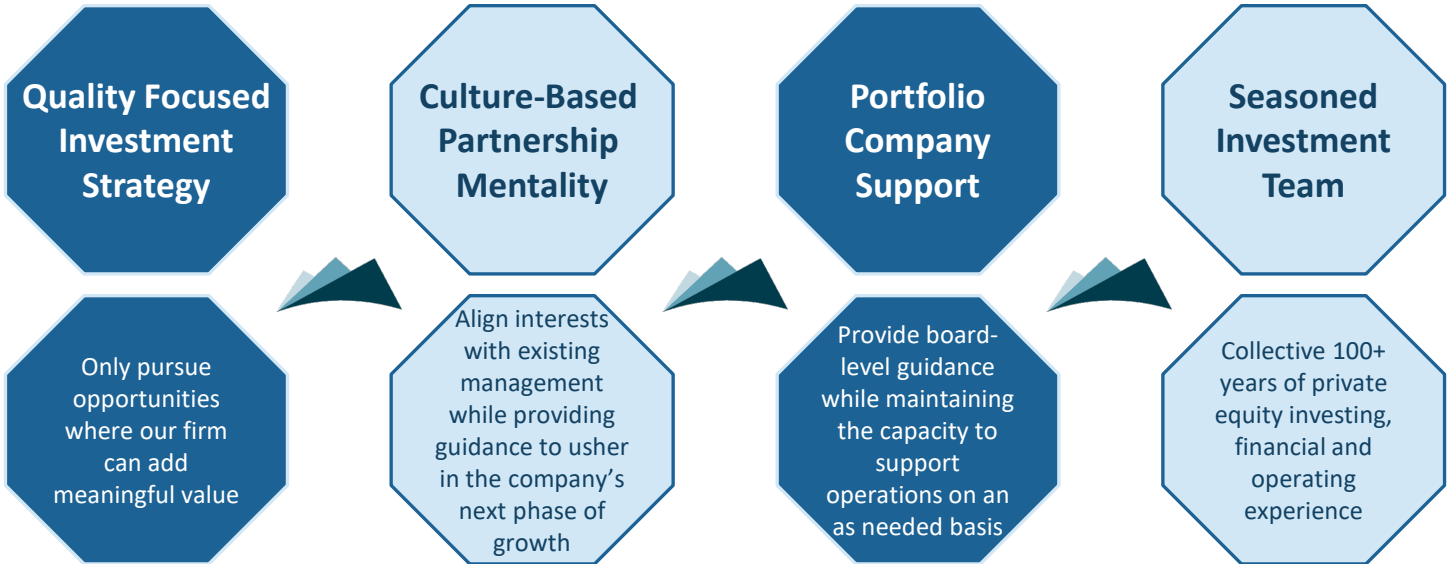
Quality Focused Investment Strategy

Only pursue opportunities where our firm can add meaningful value

Culture-Based Partnership Mentality

Align interests with existing management while providing guidance to usher in the company's next phase of growth

Portfolio Company Support

Provide board-level guidance while maintaining the capacity to support operations on an as needed basis

Seasoned Investment Team

Collective 100+ years of private equity investing, financial and operating experience